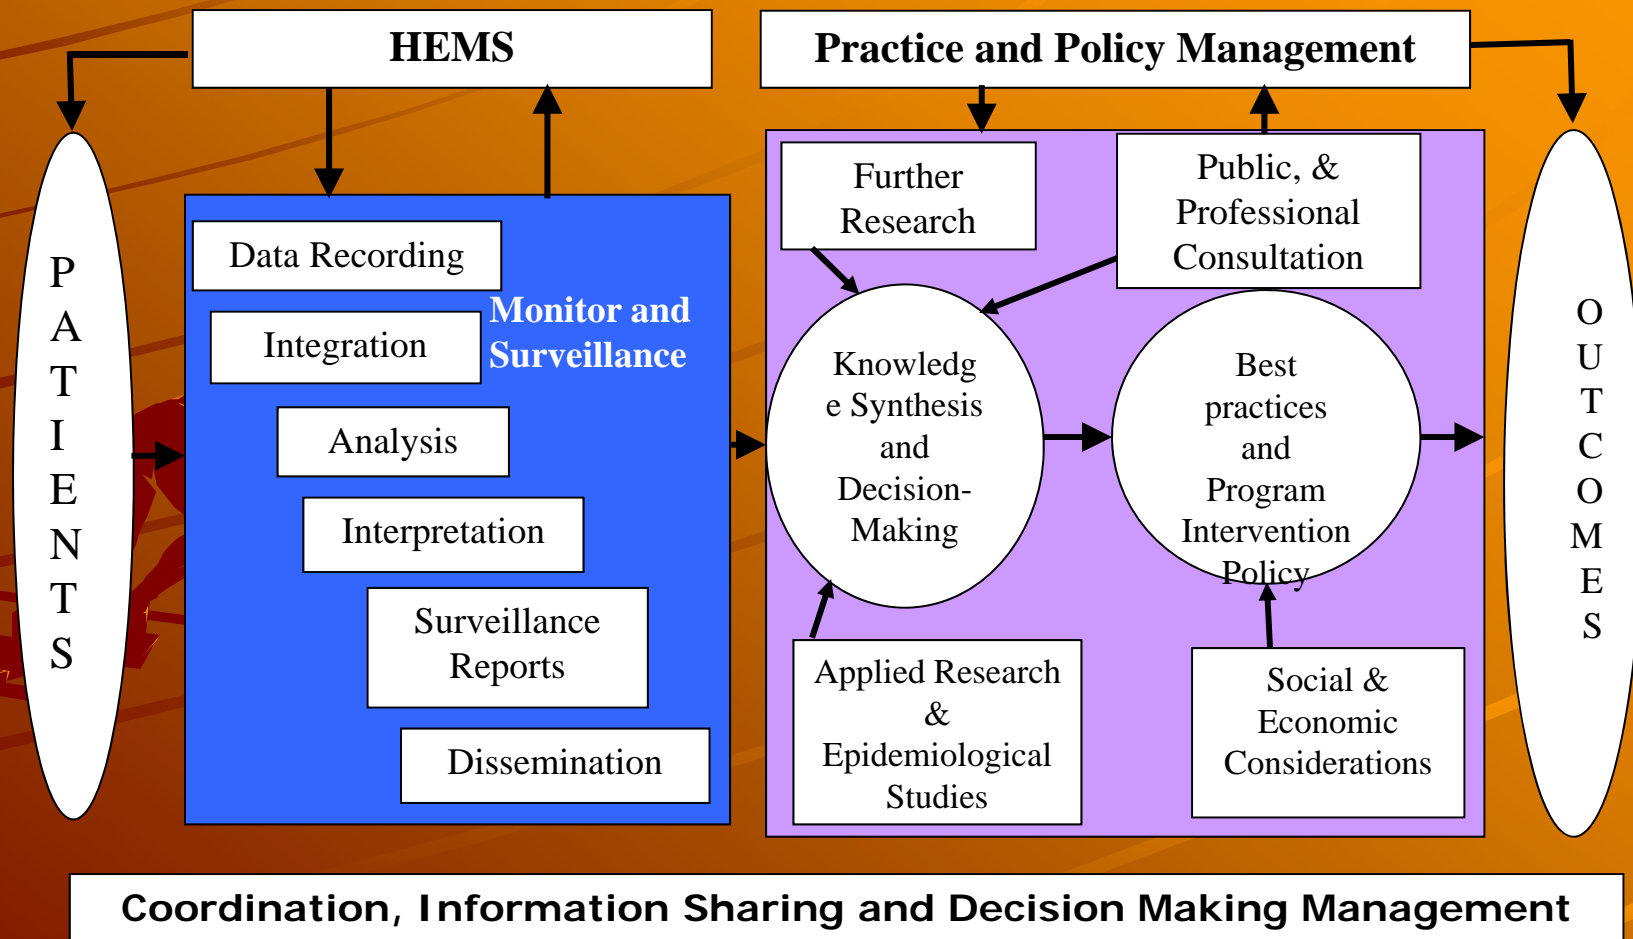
HEMS

Practice and Policy Management

P
A
T
I
E
N
T
S

Data Recording

Integration

Monitor and Surveillance

Analysis

Interpretation

Surveillance Reports

Dissemination

Further Research

Public, & Professional Consultation

Knowledge Synthesis and Decision-Making

Best practices and Program Intervention Policy

Applied Research & Epidemiological Studies

Social & Economic Considerations

O
U
T
C
O
M
E
S

Coordination, Information Sharing and Decision Making Management